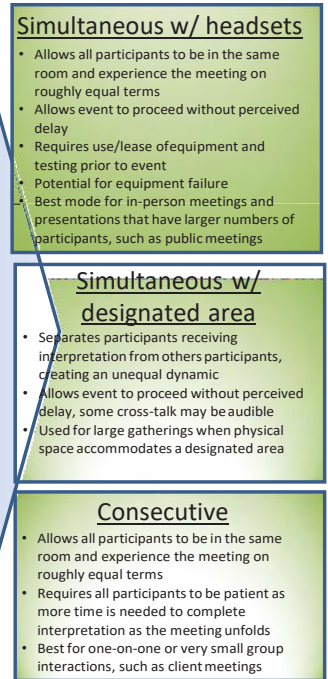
Simultaneous w/ headsets

- Allows all participants to be in the same room and experience the meeting on roughly equal terms
- Allows event to proceed without perceived delay
- Requires use/lease ofequipment and testing prior to event
- Potential for equipment failure
- Best mode for in-person meetings and presentations that have larger numbers of participants, such as public meetings

Simultaneous w/ designated area

- Separates participants receiving interpretation from others participants, creating an unequal dynamic
- Allows event to proceed without perceived delay, some cross-talk may be audible
- Used for large gatherings when physical space accommodates a designated area

Consecutive

- Allows all participants to be in the same room and experience the meeting on roughly equal terms
- Requires all participants to be patient as more time is needed to complete interpretation as the meeting unfolds
- Best for one-on-one or very small group interactions, such as client meetings